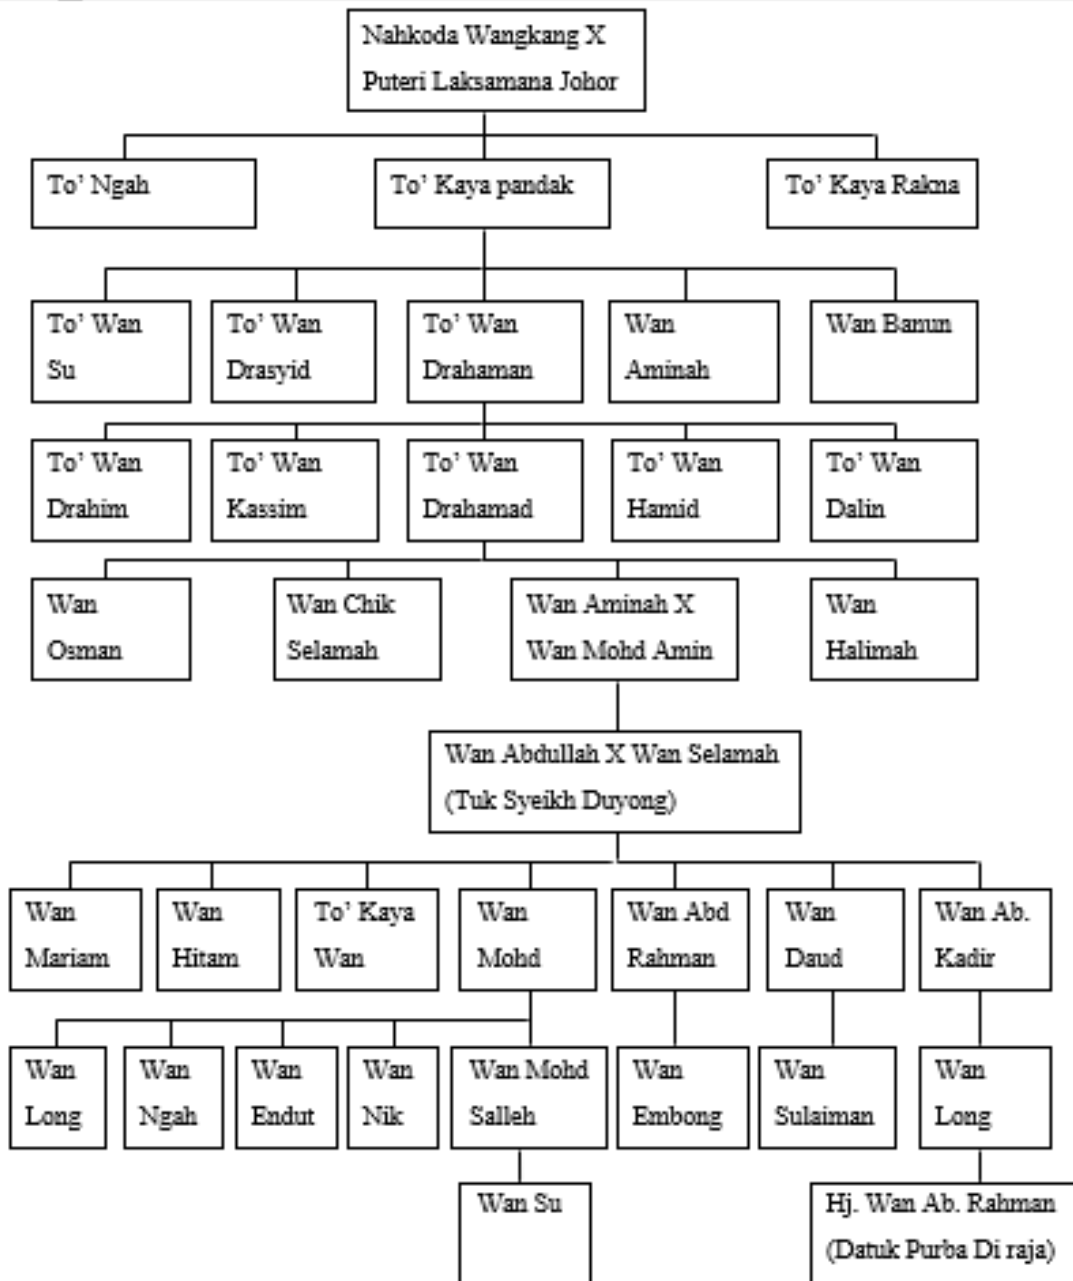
Nahkoda Wangkang X Puteri Laksamana Johor

To' Ngah

To' Kaya pandak

To' Kaya Rakna

To' Wan Su

To' Wan Drasyid

To' Wan Drahaman

Wan Aminah

Wan Banun

To' Wan Drahim

To' Wan Kassim

To' Wan Drahamad

To' Wan Hamid

To' Wan Dalin

Wan Osman

Wan Chik Selamah

Wan Aminah X Wan Mohd Amin

Wan Halimah

Wan Abdullah X Wan Selamah (Tuk Syeikh Duyong)

Wan Mariam

Wan Hitam

To' Kaya Wan

Wan Mohd

Wan Abd Rahman

Wan Daud

Wan Ab. Kadir

Wan Long

Wan Ngah

Wan Endut

Wan Nik

Wan Mohd Salleh

Wan Embong

Wan Sulaiman

Wan Long

Wan Su

Hj. Wan Ab. Rahman (Datuk Purba Di raja)